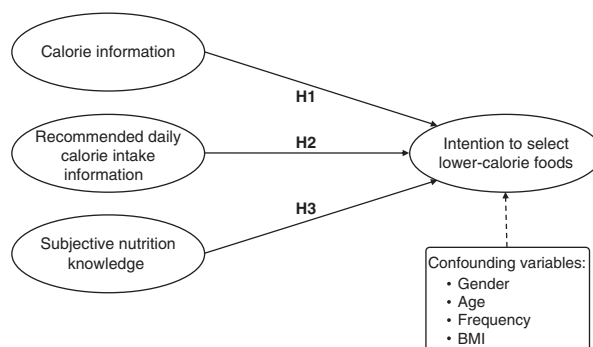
Calorie information

H1

Recommended daily calorie intake information

H2

Intention to select lower-calorie foods

H3

Subjective nutrition knowledge

Confounding variables:
• Gender
• Age
• Frequency
• BMI